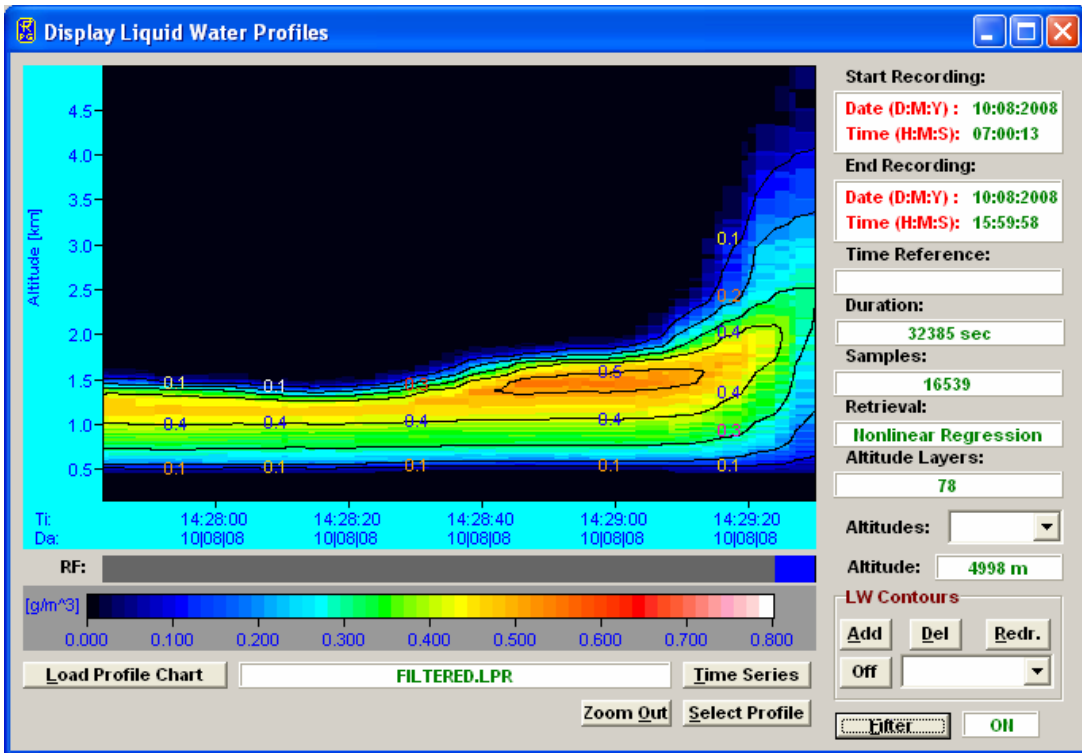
Display Liquid Water Profiles

Altitude [km]
4.5
4.0
3.5
3.0
2.5
2.0
1.5
1.0
0.5

0.1
0.2
0.4
0.4
0.1
0.3
0.5
0.1
0.1
0.3
0.4
0.4
0.4
0.4
0.1
0.1
0.1
0.1
0.1

Ti:
Da:
14:28:00
10|08|08
14:28:20
10|08|08
14:28:40
10|08|08
14:29:00
10|08|08
14:29:20
10|08|08

RF:

[g/m^3]
0.000 0.100 0.200 0.300 0.400 0.500 0.600 0.700 0.800

Load Profile Chart
FILTERED.LPR
Time Series
Zoom Out
Select Profile

Start Recording:
Date (D:M:Y) : 10:08:2008
Time (H:M:S): 07:00:13
End Recording:
Date (D:M:Y) : 10:08:2008
Time (H:M:S): 15:59:58
Time Reference:
Duration:
32385 sec
Samples:
16539
Retrieval:
Nonlinear Regression
Altitude Layers:
78
Altitudes:
Altitude: 4998 m
LW Contours
Add
Del
Redr.
Off
Filter
ON